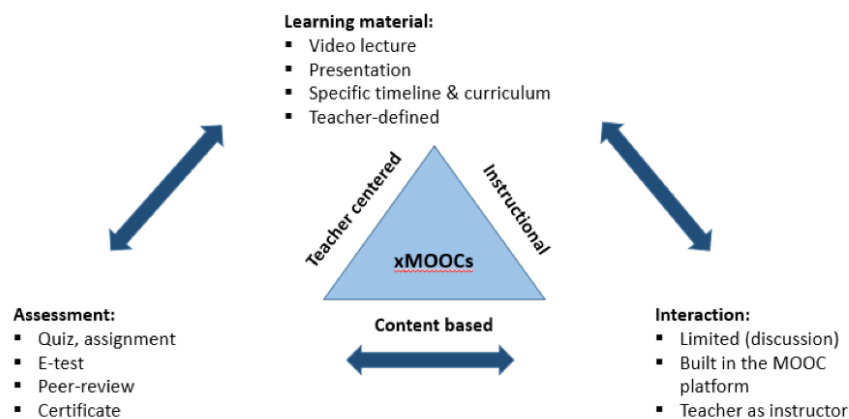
**Learning material:**
- Video lecture
- Presentation
- Specific timeline & curriculum
- Teacher-defined

Teacher centered

Instructional

xMOOCs

Content based

**Assessment:**
- Quiz, assignment
- E-test
- Peer-review
- Certificate

**Interaction:**
- Limited (discussion)
- Built in the MOOC platform
- Teacher as instructor